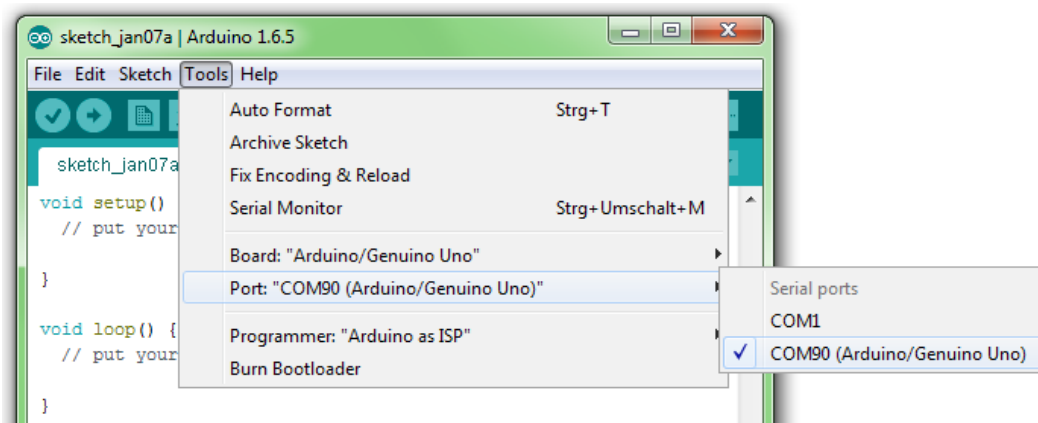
sketch_jan07a | Arduino 1.6.5

File Edit Sketch Tools Help

sketch_jan07a

void setup()
  // put your

}

void loop() {
  // put your

}

Auto Format Strg+T
Archive Sketch
Fix Encoding & Reload
Serial Monitor Strg+Umschalt+M
Board: "Arduino/Genuino Uno"
Port: "COM90 (Arduino/Genuino Uno)"
Programmer: "Arduino as ISP"
Burn Bootloader

Serial ports
COM1
✓ COM90 (Arduino/Genuino Uno)